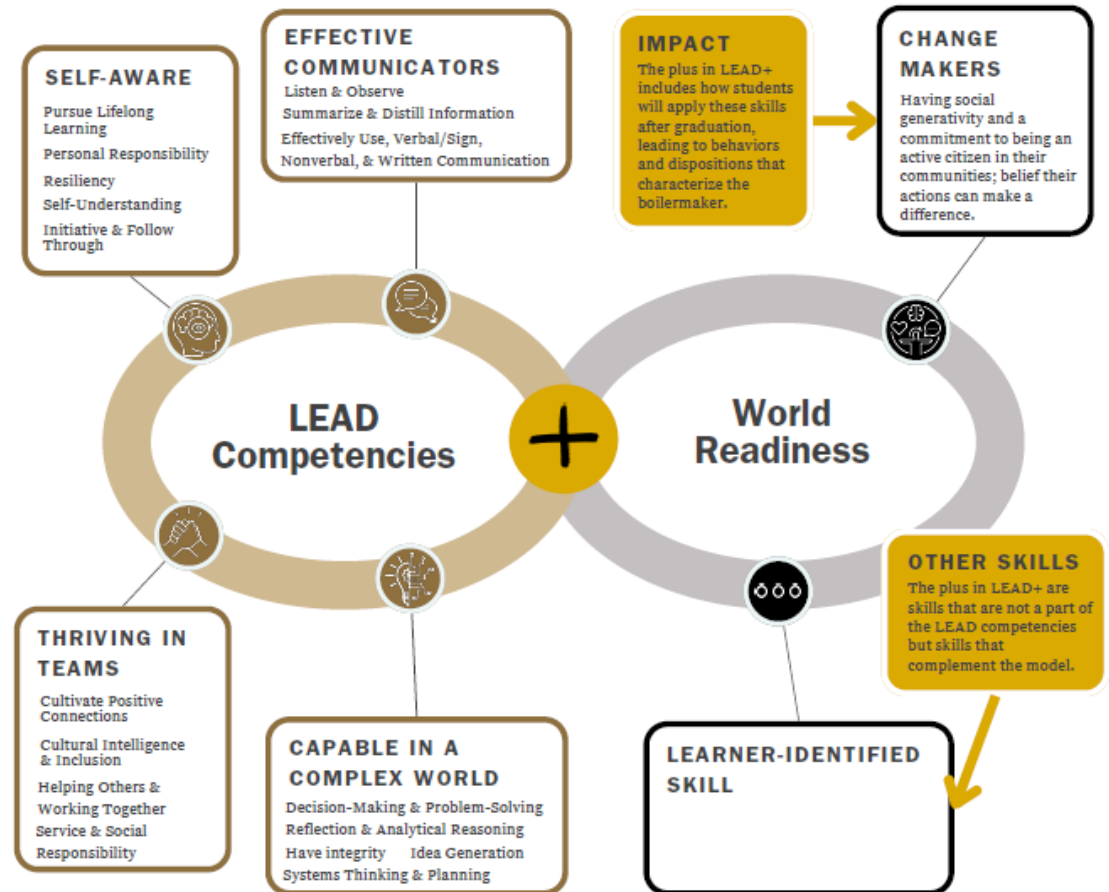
SELF-AWARE
Pursue Lifelong Learning
Personal Responsibility
Resiliency
Self-Understanding
Initiative & Follow Through

EFFECTIVE COMMUNICATORS
Listen & Observe
Summarize & Distill Information
Effectively Use, Verbal/Sign, Nonverbal, & Written Communication

IMPACT
The plus in LEAD+ includes how students will apply these skills after graduation, leading to behaviors and dispositions that characterize the boilermaker.

CHANGE MAKERS
Having social generativity and a commitment to being an active citizen in their communities; belief their actions can make a difference.

LEAD Competencies

+

World Readiness

OTHER SKILLS
The plus in LEAD+ are skills that are not a part of the LEAD competencies but skills that complement the model.

THRIVING IN TEAMS
Cultivate Positive Connections
Cultural Intelligence & Inclusion
Helping Others & Working Together
Service & Social Responsibility

CAPABLE IN A COMPLEX WORLD
Decision-Making & Problem-Solving
Reflection & Analytical Reasoning
Have integrity Idea Generation
Systems Thinking & Planning

LEARNER-IDENTIFIED SKILL